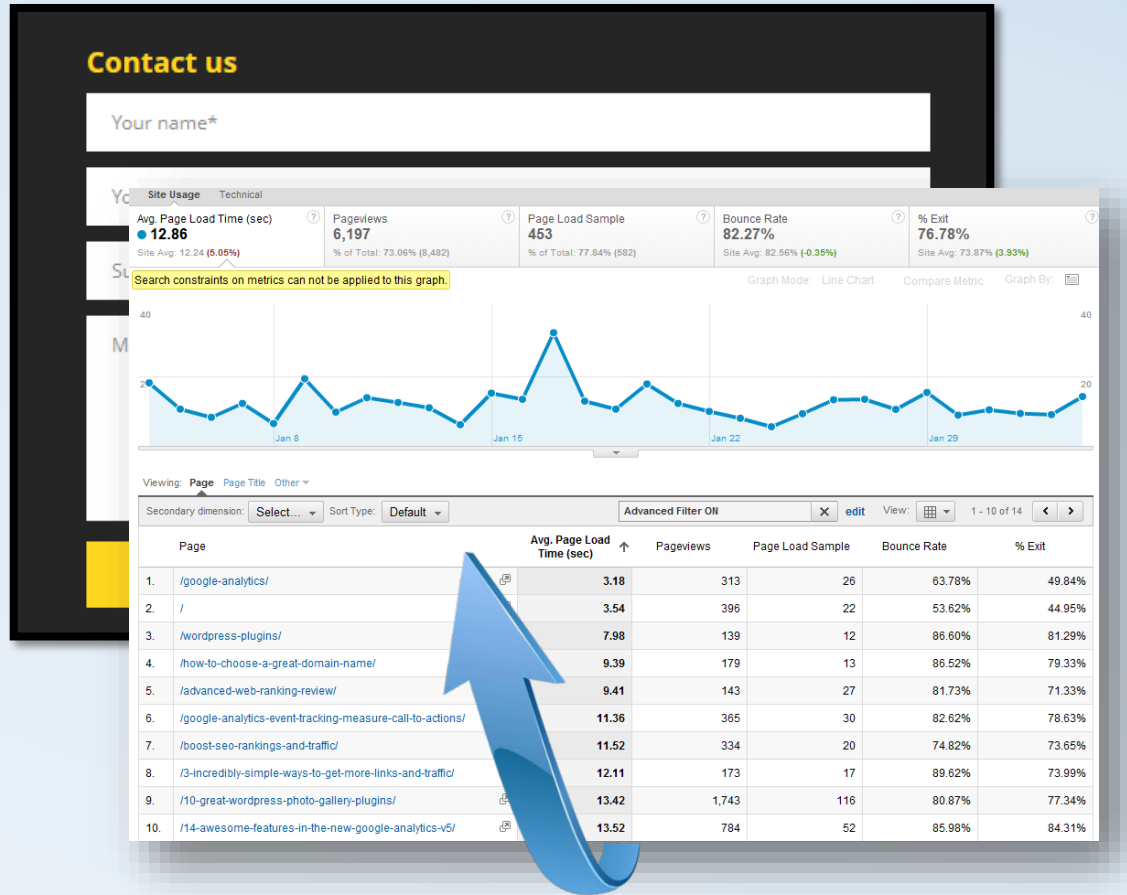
Contact us

Your name*

Yo

Su

M

Site Usage Technical

Avg. Page Load Time (sec) ? 12.86 Site Avg: 12.24 (5.05%)

Pageviews ? 6,197 % of Total: 73.06% (8,482)

Page Load Sample ? 453 % of Total: 77.84% (582)

Bounce Rate ? 82.27% Site Avg: 82.56% (-0.35%)

% Exit ? 76.78% Site Avg: 73.87% (3.93%)

Search constraints on metrics can not be applied to this graph.

Graph Mode: Line Chart Compare Metric Graph By:

40 40

2 20

Jan 8 Jan 15 Jan 22 Jan 29

Viewing: Page Page Title Other

Secondary dimension: Select... Sort Type: Default Advanced Filter ON edit View: 1 - 10 of 14

| | Page | Avg. Page Load Time (sec) | Pageviews | Page Load Sample | Bounce Rate | % Exit |
|---|---|---|---|---|---|---|
| 1. | /google-analytics/ | 3.18 | 313 | 26 | 63.78% | 49.84% |
| 2. | / | 3.54 | 396 | 22 | 53.62% | 44.95% |
| 3. | /wordpress-plugins/ | 7.98 | 139 | 12 | 86.60% | 81.29% |
| 4. | /how-to-choose-a-great-domain-name/ | 9.39 | 179 | 13 | 86.52% | 79.33% |
| 5. | /advanced-web-ranking-review/ | 9.41 | 143 | 27 | 81.73% | 71.33% |
| 6. | /google-analytics-event-tracking-measure-call-to-actions/ | 11.36 | 365 | 30 | 82.62% | 78.63% |
| 7. | /boost-seo-rankings-and-traffic/ | 11.52 | 334 | 20 | 74.82% | 73.65% |
| 8. | /3-incredibly-simple-ways-to-get-more-links-and-traffic/ | 12.11 | 173 | 17 | 89.62% | 73.99% |
| 9. | /10-great-wordpress-photo-gallery-plugins/ | 13.42 | 1,743 | 116 | 80.87% | 77.34% |
| 10. | /14-awesome-features-in-the-new-google-analytics-v5/ | 13.52 | 784 | 52 | 85.98% | 84.31% |